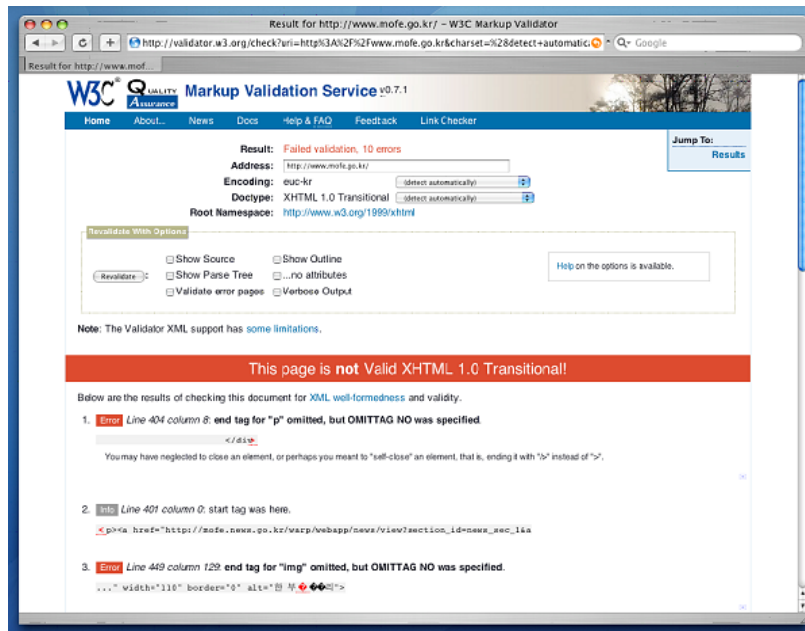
Result for http://www.mofe.go.kr/ - W3C Markup Validator

http://validator.w3.org/check?uri=http%3A%2F%2Fwww.mofe.go.kr&charset=%28detect+automatic

Google

Result for http://www.mof...

W3C Quality Assurance Markup Validation Service v0.7.1

Home About... News Docs Help & FAQ Feedback Link Checker

Jump To:
Results

Result: Failed validation, 10 errors
Address: http://www.mofe.go.kr/
Encoding: euc-kr (detect automatically)
Doctype: XHTML 1.0 Transitional (detect automatically)
Root Namespace: http://www.w3.org/1999/xhtml

Revalidate With Options

Revalidate: Show Source Show Outline Show Parse Tree ...no attributes Validate error pages Verbose Output

Help on the options is available.

Note: The Validator XML support has some limitations.

This page is not Valid XHTML 1.0 Transitional!

Below are the results of checking this document for XML well-formedness and validity.

1. Error Line 404 column 8: end tag for "p" omitted, but OMITTAG NO was specified.

</div>

You may have neglected to close an element, or perhaps you meant to "self-close" an element, that is, ending it with "/>" instead of ">".

2. Info Line 401 column 0: start tag was here.

<p><a href="http://mofe.news.go.kr/warp/webapp/news/view?section_id=news_sec_1&a

3. Error Line 449 column 129: end tag for "img" omitted, but OMITTAG NO was specified.

..." width="110" border="0" alt="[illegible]">